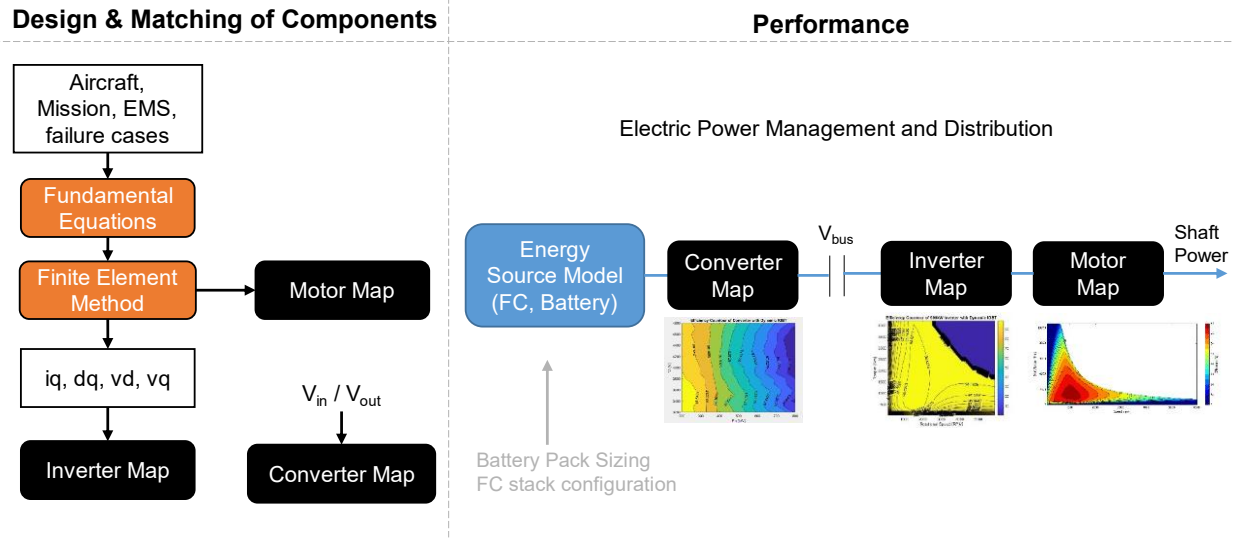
Design & Matching of Components

Aircraft, Mission, EMS, failure cases

Fundamental Equations

Finite Element Method

Motor Map

iq, dq, vd, vq

$V_{in}$ / $V_{out}$

Inverter Map

Converter Map

Performance

Electric Power Management and Distribution

Energy Source Model (FC, Battery)

Converter Map

$V_{bus}$

Inverter Map

Motor Map

Shaft Power

Battery Pack Sizing
FC stack configuration